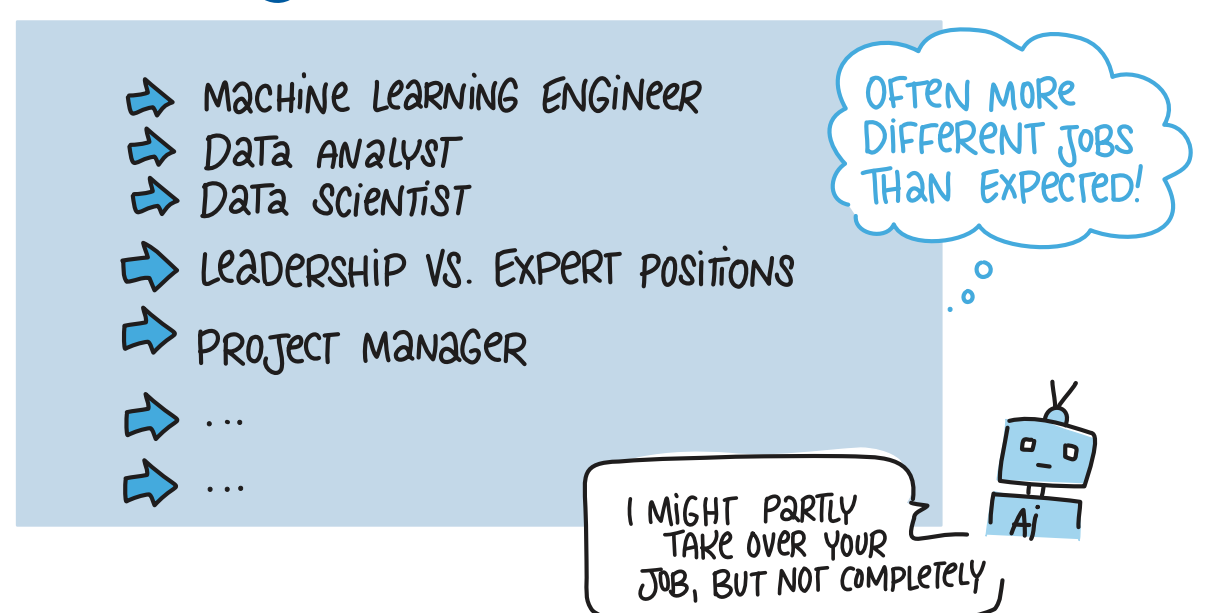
Machine Learning Engineer
Data Analyst
Data Scientist
Leadership vs. Expert Positions
Project Manager
...
...

Often more different jobs than expected!

I might partly take over your job, but not completely

Ai